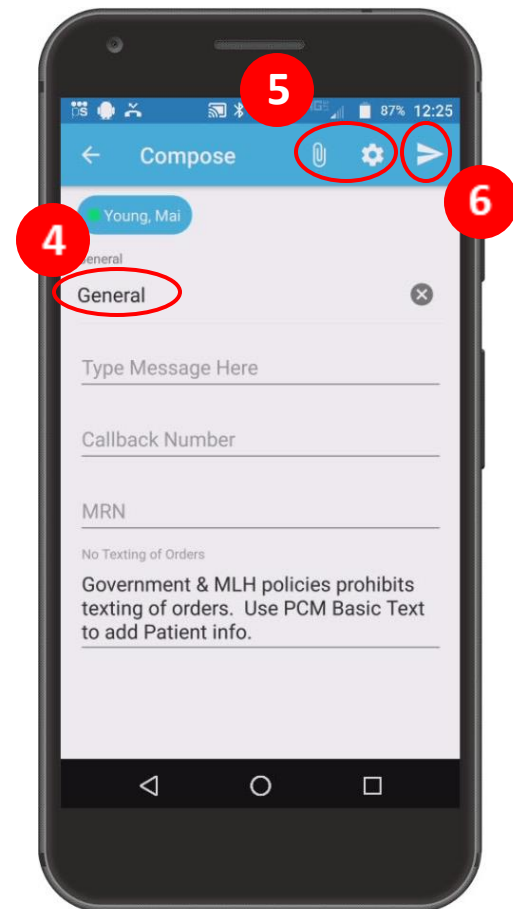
87% 12:25

5

Compose

6

Young, Mai

4

eneral

General

Type Message Here

Callback Number

MRN

No Texting of Orders

Government & MLH policies prohibits texting of orders. Use PCM Basic Text to add Patient info.